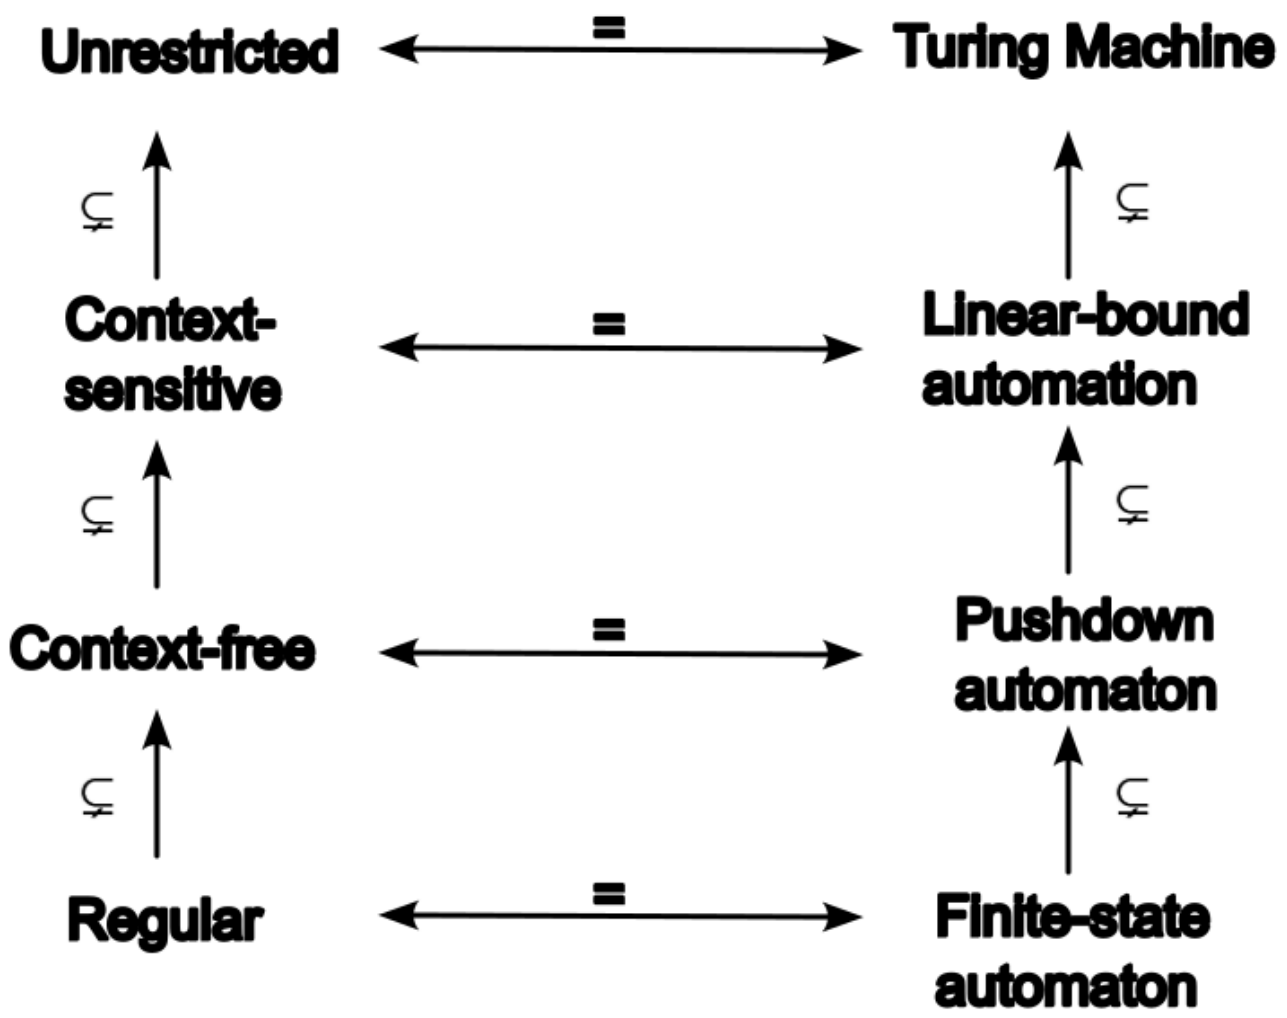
Unrestricted = Turing Machine

$\subsetneq$ $\subsetneq$

Context-sensitive = Linear-bound automation

$\subsetneq$ $\subsetneq$

Context-free = Pushdown automaton

$\subsetneq$ $\subsetneq$

Regular = Finite-state automaton